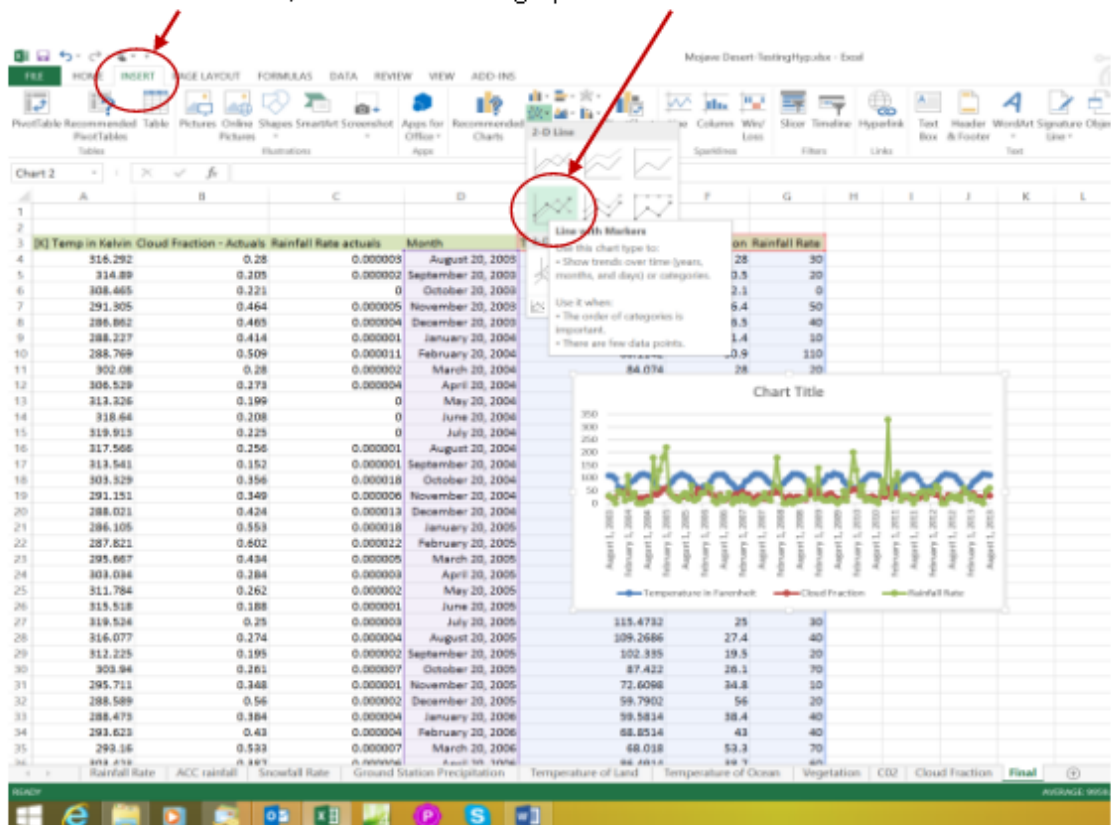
Mojave Desert-TestingHyp.xlsx - Excel

FILE HOME INSERT PAGE LAYOUT FORMULAS DATA REVIEW VIEW ADD-INS

PivotTable Recommended PivotTables Table Pictures Online Pictures Shapes SmartArt Screenshot Apps for Office Recommended Charts Line Column Win/Loss Slicer Timeline Hyperlink Text Box Header & Footer WordArt Signature Line Object

Tables Illustrations Apps Sparklines Filters Links Text

2-D Line

Line with Markers
Use this chart type to:
• Show trends over time (years, months, and days) or categories.
Use it when:
• The order of categories is important.
• There are few data points.

Chart 2

| | A | B | C | D | E | F | G |
|---|---|---|---|---|---|---|---|
| 3 | [K] Temp in Kelvin | Cloud Fraction - Actuals | Rainfall Rate actuals | Month | | on | Rainfall Rate |
| 4 | 316.292 | 0.28 | 0.000003 | August 20, 2003 | | 28 | 30 |
| 5 | 314.89 | 0.205 | 0.000002 | September 20, 2003 | | 0.5 | 20 |
| 6 | 308.465 | 0.221 | 0 | October 20, 2003 | | 2.1 | 0 |
| 7 | 291.905 | 0.464 | 0.000005 | November 20, 2003 | | 6.4 | 50 |
| 8 | 286.862 | 0.465 | 0.000004 | December 20, 2003 | | 6.5 | 40 |
| 9 | 288.227 | 0.414 | 0.000001 | January 20, 2004 | | 1.4 | 10 |
| 10 | 288.769 | 0.509 | 0.000011 | February 20, 2004 | | 0.9 | 110 |
| 11 | 302.08 | 0.28 | 0.000002 | March 20, 2004 | 84.074 | 28 | 20 |
| 12 | 306.529 | 0.273 | 0.000004 | April 20, 2004 | | | |
| 13 | 313.326 | 0.199 | 0 | May 20, 2004 | | | |
| 14 | 318.64 | 0.208 | 0 | June 20, 2004 | | | |
| 15 | 319.913 | 0.225 | 0 | July 20, 2004 | | | |
| 16 | 317.566 | 0.256 | 0.000001 | August 20, 2004 | | | |
| 17 | 313.541 | 0.152 | 0.000001 | September 20, 2004 | | | |
| 18 | 303.529 | 0.356 | 0.000018 | October 20, 2004 | | | |
| 19 | 291.151 | 0.349 | 0.000006 | November 20, 2004 | | | |
| 20 | 288.021 | 0.424 | 0.000013 | December 20, 2004 | | | |
| 21 | 286.105 | 0.553 | 0.000018 | January 20, 2005 | | | |
| 22 | 287.821 | 0.602 | 0.000022 | February 20, 2005 | | | |
| 23 | 295.667 | 0.434 | 0.000005 | March 20, 2005 | | | |
| 24 | 303.034 | 0.284 | 0.000003 | April 20, 2005 | | | |
| 25 | 311.784 | 0.262 | 0.000002 | May 20, 2005 | | | |
| 26 | 315.518 | 0.188 | 0.000001 | June 20, 2005 | | | |
| 27 | 319.524 | 0.25 | 0.000003 | July 20, 2005 | 115.4732 | 25 | 30 |
| 28 | 316.077 | 0.274 | 0.000004 | August 20, 2005 | 109.2686 | 27.4 | 40 |
| 29 | 312.225 | 0.195 | 0.000002 | September 20, 2005 | 102.335 | 19.5 | 20 |
| 30 | 303.94 | 0.261 | 0.000007 | October 20, 2005 | 87.422 | 26.1 | 70 |
| 31 | 295.711 | 0.348 | 0.000001 | November 20, 2005 | 72.6098 | 34.8 | 10 |
| 32 | 288.589 | 0.56 | 0.000002 | December 20, 2005 | 59.7902 | 56 | 20 |
| 33 | 288.473 | 0.384 | 0.000004 | January 20, 2006 | 59.5814 | 38.4 | 40 |
| 34 | 293.623 | 0.43 | 0.000004 | February 20, 2006 | 68.8514 | 43 | 40 |
| 35 | 293.16 | 0.533 | 0.000007 | March 20, 2006 | 68.018 | 53.3 | 70 |

Chart Title
350 300 250 200 150 100 50 0
August 1, 2003 February 1, 2004 August 1, 2004 February 1, 2005 August 1, 2005 February 1, 2006 August 1, 2006 February 1, 2007 August 1, 2007 February 1, 2008 August 1, 2008 February 1, 2009 August 1, 2009 February 1, 2010 August 1, 2010 February 1, 2011 August 1, 2011 February 1, 2012 August 1, 2012 February 1, 2013 August 1, 2013
Temperature in Farenheit Cloud Fraction Rainfall Rate

Rainfall Rate | ACC rainfall | Snowfall Rate | Ground Station Precipitation | Temperature of Land | Temperature of Ocean | Vegetation | C02 | Cloud Fraction | Final

READY AVERAGE: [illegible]